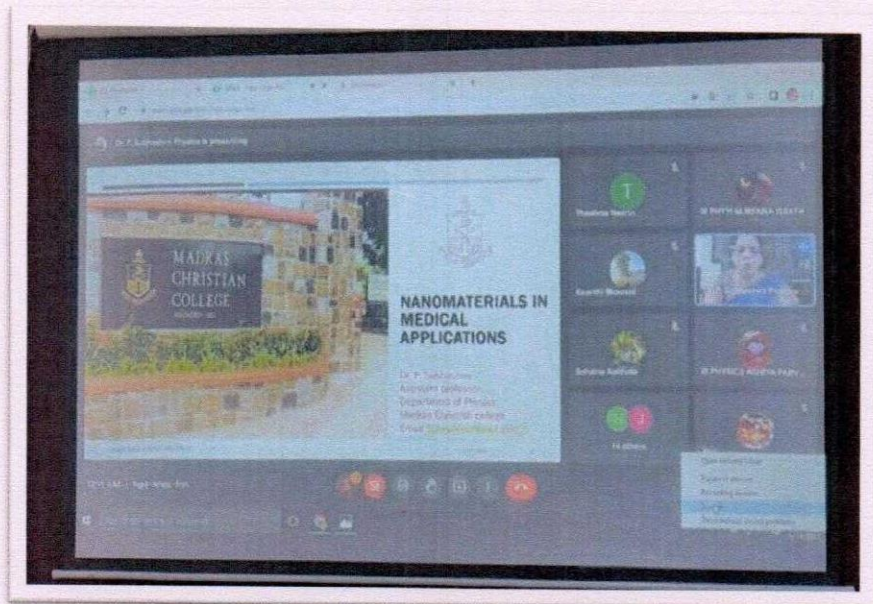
MADRAS CHRISTIAN COLLEGE

NANOMATERIALS IN MEDICAL APPLICATIONS

Dr. P. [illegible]
Assistant professor
Department of Physics
Madras Christian college
Email: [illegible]

Dr. P. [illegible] (Presenting)

T
Thasleena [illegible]

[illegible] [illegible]

Kaviya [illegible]

II PHYSICS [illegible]

16 others

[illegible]